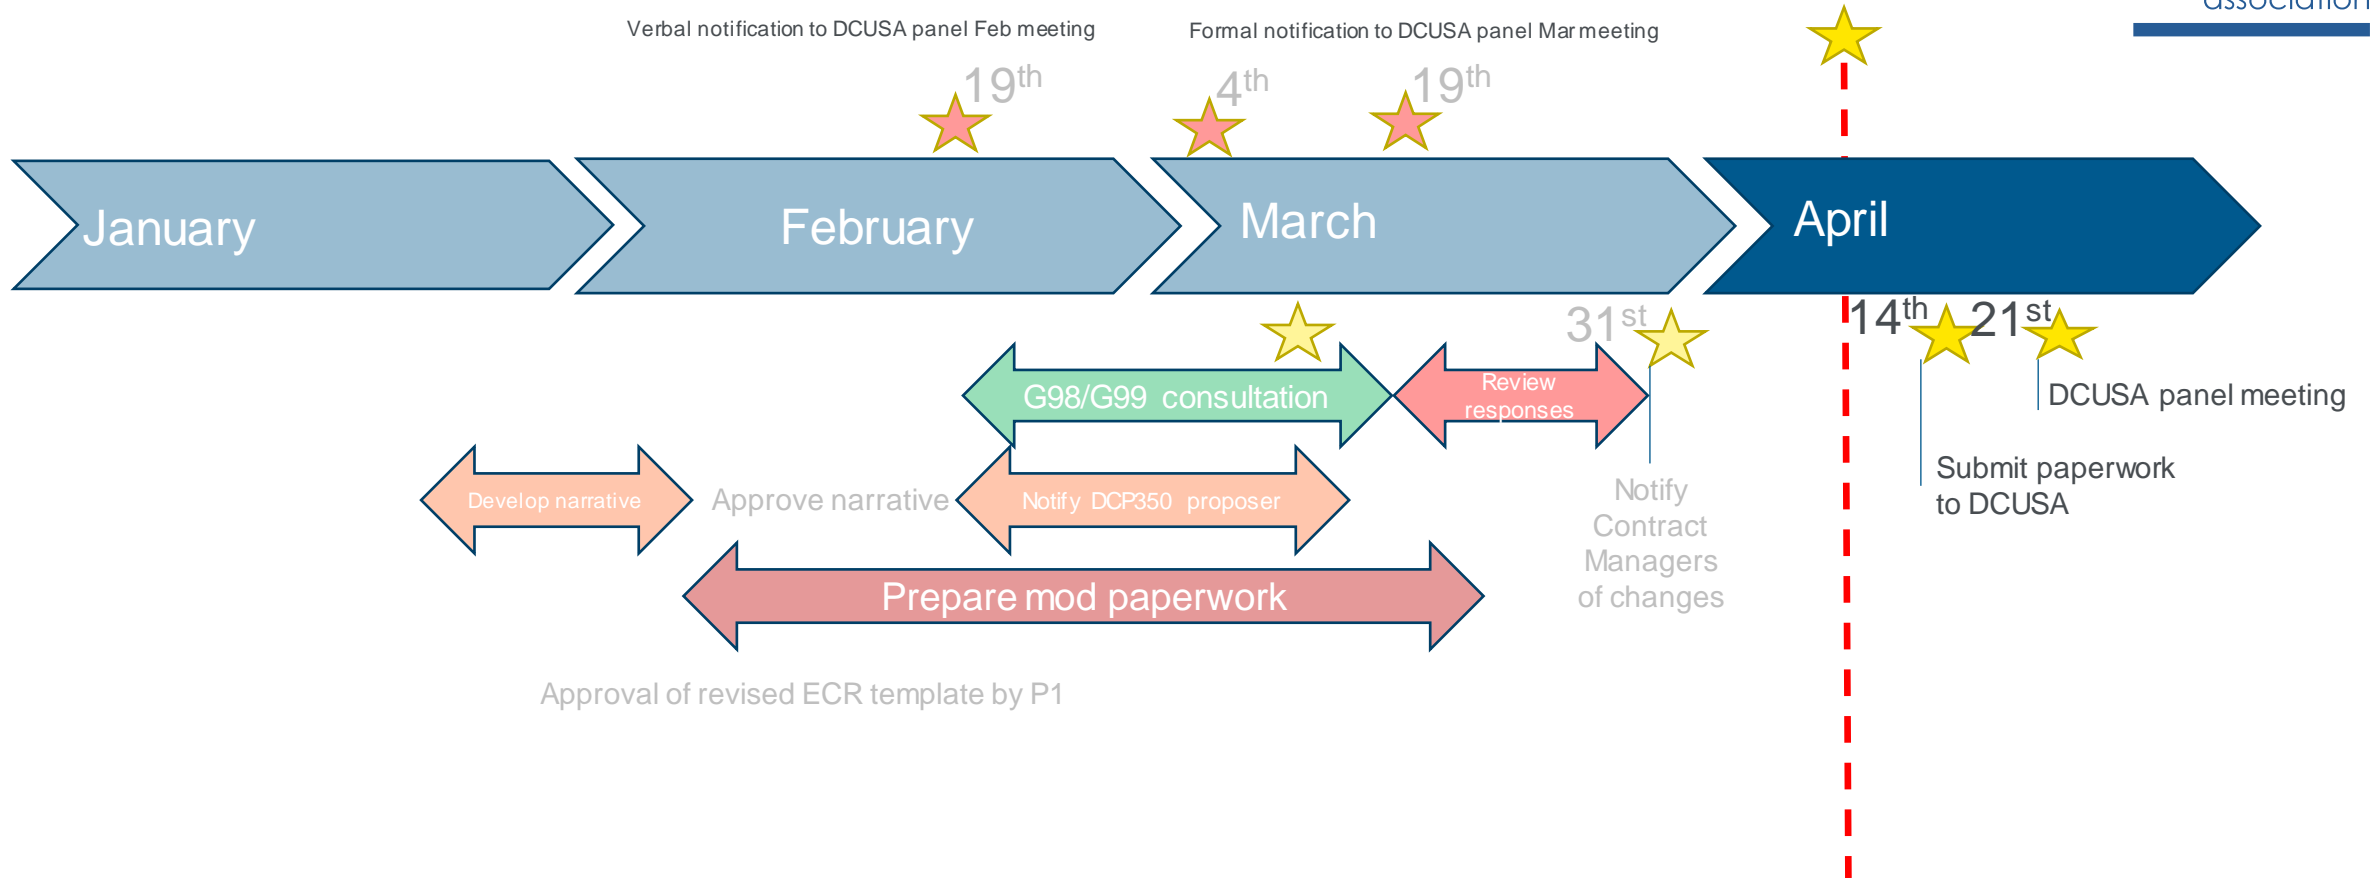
association

Verbal notification to DCUSA panel Feb meeting

Formal notification to DCUSA panel Mar meeting

$19^{th}$ $4^{th}$ $19^{th}$

January

February

March

April

$31^{st}$

$14^{th}$ $21^{st}$

G98/G99 consultation

Review responses

DCUSA panel meeting

Develop narrative

Approve narrative

Notify DCP350 proposer

Notify Contract Managers of changes

Submit paperwork to DCUSA

Prepare mod paperwork

Approval of revised ECR template by P1